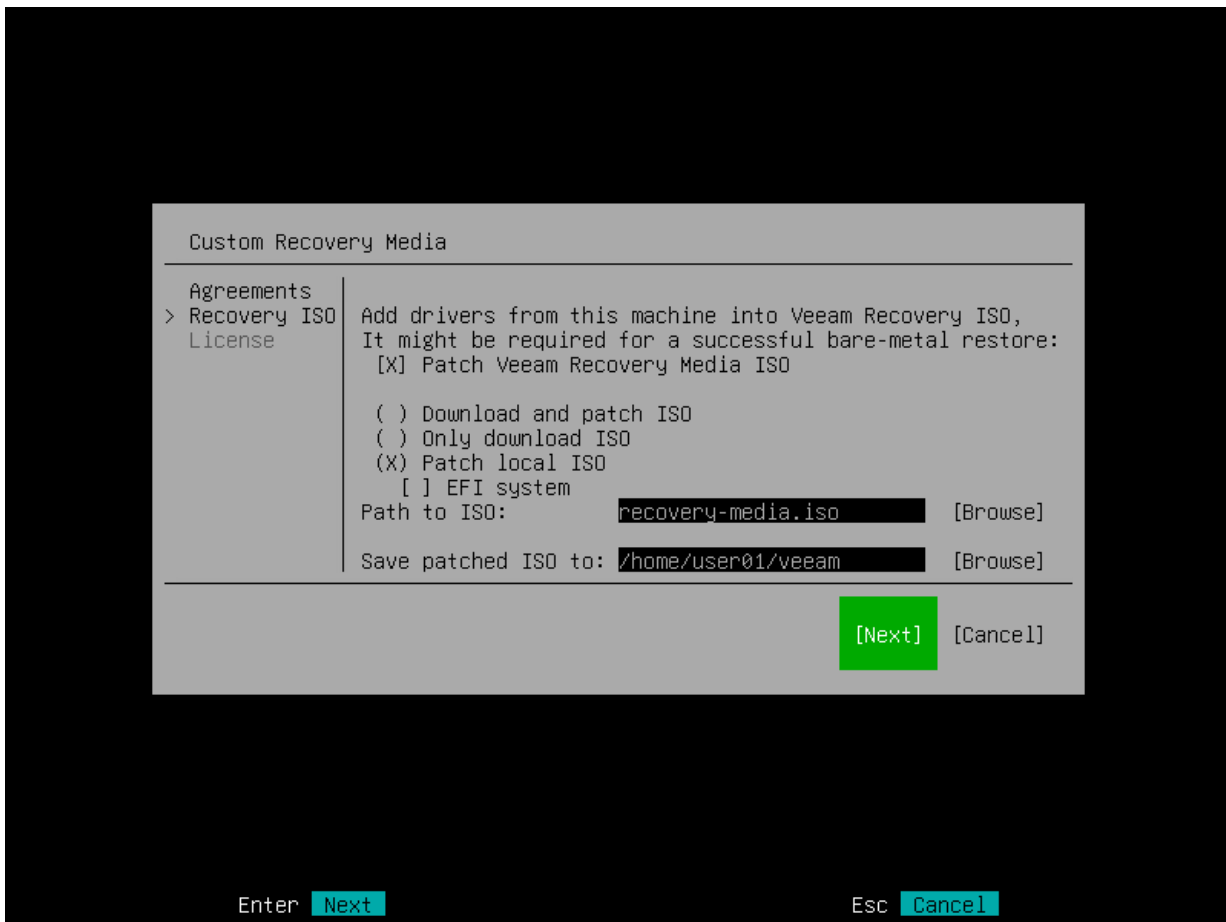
Custom Recovery Media

Agreements
> Recovery ISO
License

Add drivers from this machine into Veeam Recovery ISO,
It might be required for a successful bare-metal restore:
[X] Patch Veeam Recovery Media ISO

( ) Download and patch ISO
( ) Only download ISO
(X) Patch local ISO
[ ] EFI system
Path to ISO: recovery-media.iso [Browse]

Save patched ISO to: /home/user01/veeam [Browse]

[Next] [Cancel]

Enter Next Esc Cancel